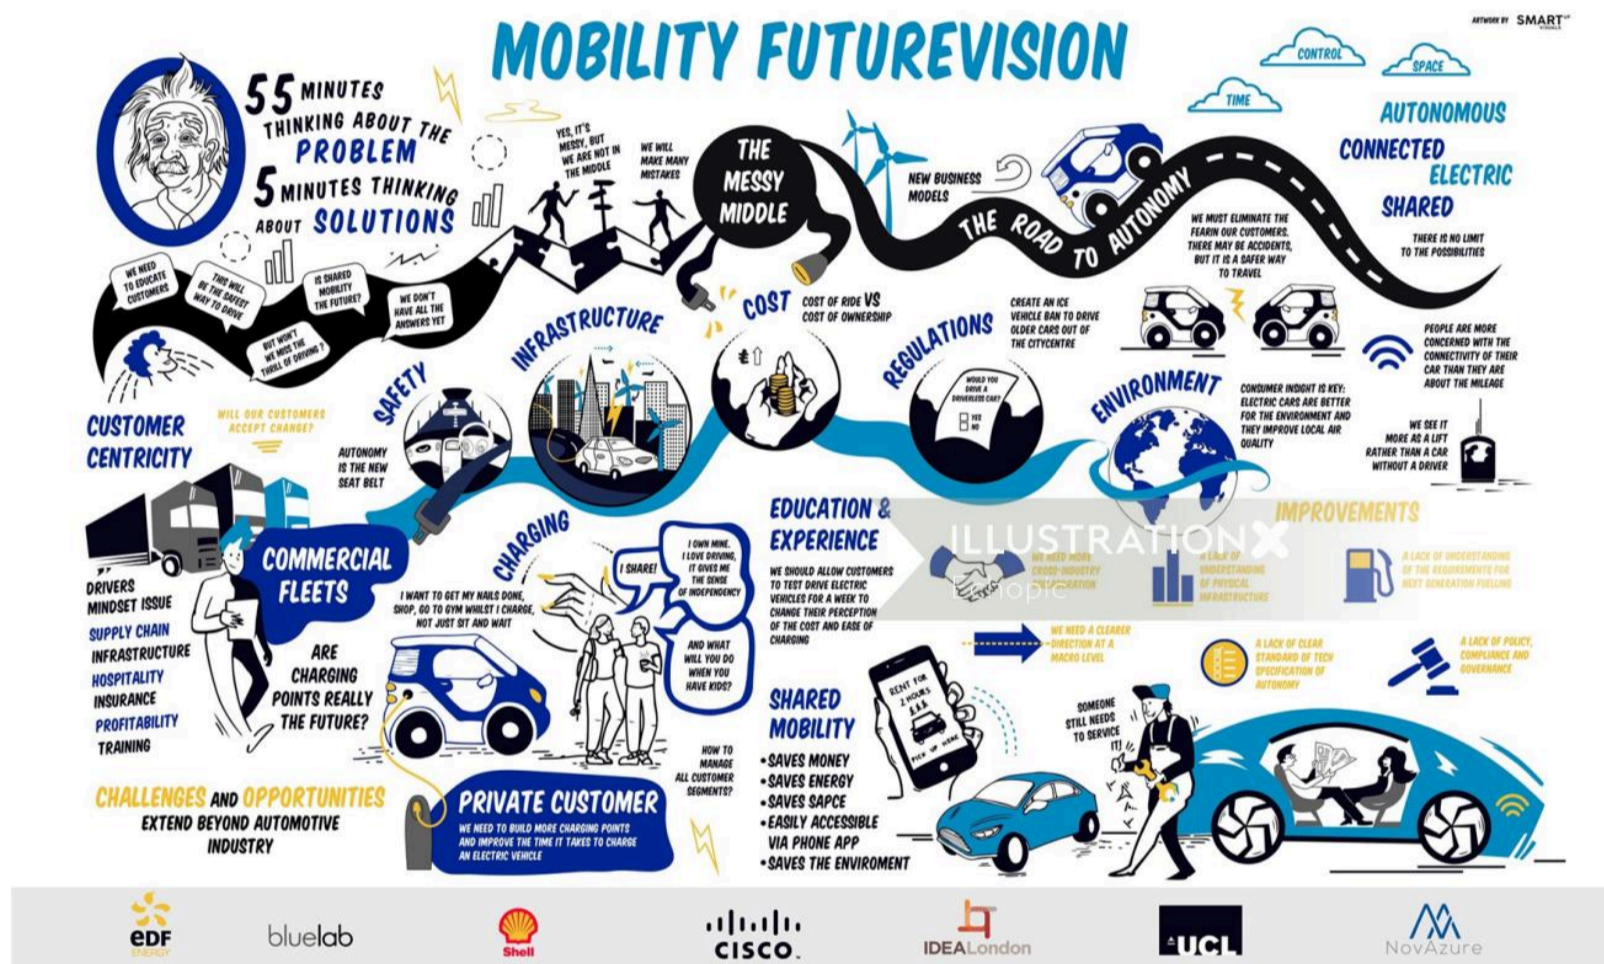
MOBILITY FUTUREVISION

ARTWORK BY SMART VISUALS

55 MINUTES THINKING ABOUT THE PROBLEM
5 MINUTES THINKING ABOUT SOLUTIONS

CONTROL
SPACE
TIME

AUTONOMOUS
CONNECTED
ELECTRIC
SHARED

THERE IS NO LIMIT TO THE POSSIBILITIES

YES, IT'S MESSY, BUT WE ARE NOT IN THE MIDDLE

WE WILL MAKE MANY MISTAKES

THE MESSY MIDDLE

NEW BUSINESS MODELS

THE ROAD TO AUTONOMY

WE MUST ELIMINATE THE FEARIN OUR CUSTOMERS. THERE MAY BE ACCIDENTS, BUT IT IS A SAFER WAY TO TRAVEL

WE NEED TO EDUCATE CUSTOMERS

THIS WILL BE THE SAFEST WAY TO DRIVE

IS SHARED MOBILITY THE FUTURE?

WE DON'T HAVE ALL THE ANSWERS YET

BUT WON'T WE MISS THE THRILL OF DRIVING?

COST
COST OF RIDE VS COST OF OWNERSHIP

CREATE AN ICE VEHICLE BAN TO DRIVE OLDER CARS OUT OF THE CITYCENTRE

REGULATIONS

WOULD YOU DRIVE A DRIVERLESS CAR?
YES
NO

PEOPLE ARE MORE CONCERNED WITH THE CONNECTIVITY OF THEIR CAR THAN THEY ARE ABOUT THE MILEAGE

INFRASTRUCTURE

SAFETY

ENVIRONMENT

CONSUMER INSIGHT IS KEY: ELECTRIC CARS ARE BETTER FOR THE ENVIRONMENT AND THEY IMPROVE LOCAL AIR QUALITY

WE SEE IT MORE AS A LIFT RATHER THAN A CAR WITHOUT A DRIVER

CUSTOMER CENTRICITY

WILL OUR CUSTOMERS ACCEPT CHANGE?

AUTONOMY IS THE NEW SEAT BELT

EDUCATION & EXPERIENCE

WE SHOULD ALLOW CUSTOMERS TO TEST DRIVE ELECTRIC VEHICLES FOR A WEEK TO CHANGE THEIR PERCEPTION OF THE COST AND EASE OF CHARGING

IMPROVEMENTS

WE NEED MORE CROSS-INDUSTRY COLLABORATION

A LACK OF UNDERSTANDING OF PHYSICAL INFRASTRUCTURE

A LACK OF UNDERSTANDING OF THE REQUIREMENTS FOR NEXT GENERATION FUELLING

WE NEED A CLEARER DIRECTION AT A MACRO LEVEL

A LACK OF CLEAR STANDARD OF TECH SPECIFICATION OF AUTONOMY

A LACK OF POLICY, COMPLIANCE AND GOVERNANCE

ILLUSTRATIONX

COMMERCIAL FLEETS

DRIVERS MINDSET ISSUE
SUPPLY CHAIN
INFRASTRUCTURE
HOSPITALITY
INSURANCE
PROFITABILITY
TRAINING

CHARGING

I WANT TO GET MY NAILS DONE, SHOP, GO TO GYM WHILST I CHARGE, NOT JUST SIT AND WAIT

I SHARE!

I OWN MINE. I LOVE DRIVING, IT GIVES ME THE SENSE OF INDEPENDENCY

AND WHAT WILL YOU DO WHEN YOU HAVE KIDS?

ARE CHARGING POINTS REALLY THE FUTURE?

HOW TO MANAGE ALL CUSTOMER SEGMENTS?

SHARED MOBILITY
•SAVES MONEY
•SAVES ENERGY
•SAVES SAPCE
•EASILY ACCESSIBLE VIA PHONE APP
•SAVES THE ENVIROMENT

RENT FOR 2 HOURS
PICK UP HERE

SOMEONE STILL NEEDS TO SERVICE IT!

CHALLENGES AND OPPORTUNITIES EXTEND BEYOND AUTOMOTIVE INDUSTRY

PRIVATE CUSTOMER
WE NEED TO BUILD MORE CHARGING POINTS AND IMPROVE THE TIME IT TAKES TO CHARGE AN ELECTRIC VEHICLE

EDF ENERGY
bluelab
Shell
CISCO
IDEALondon
UCL
NovAzure